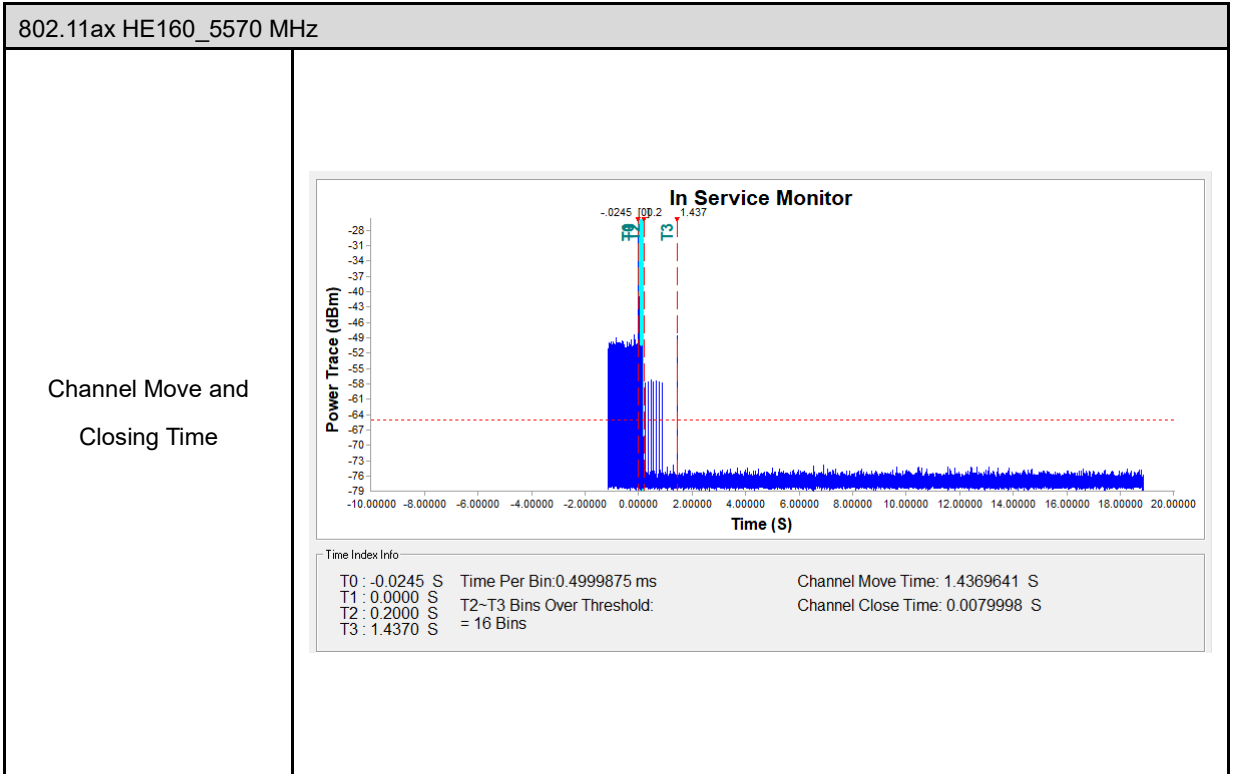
802.11ax HE160_5570 MHz

Channel Move and Closing Time

In Service Monitor

-.0245 [00.2 1.437

T0 T1 T2 T3

Power Trace (dBm)

-28
-31
-34
-37
-40
-43
-46
-49
-52
-55
-58
-61
-64
-67
-70
-73
-76
-79

-10.00000 -8.00000 -6.00000 -4.00000 -2.00000 0.00000 2.00000 4.00000 6.00000 8.00000 10.00000 12.00000 14.00000 16.00000 18.00000 20.00000

Time (S)

Time Index Info

T0 : -0.0245 S
T1 : 0.0000 S
T2 : 0.2000 S
T3 : 1.4370 S

Time Per Bin:0.4999875 ms

T2~T3 Bins Over Threshold:
= 16 Bins

Channel Move Time: 1.4369641 S

Channel Close Time: 0.0079998 S